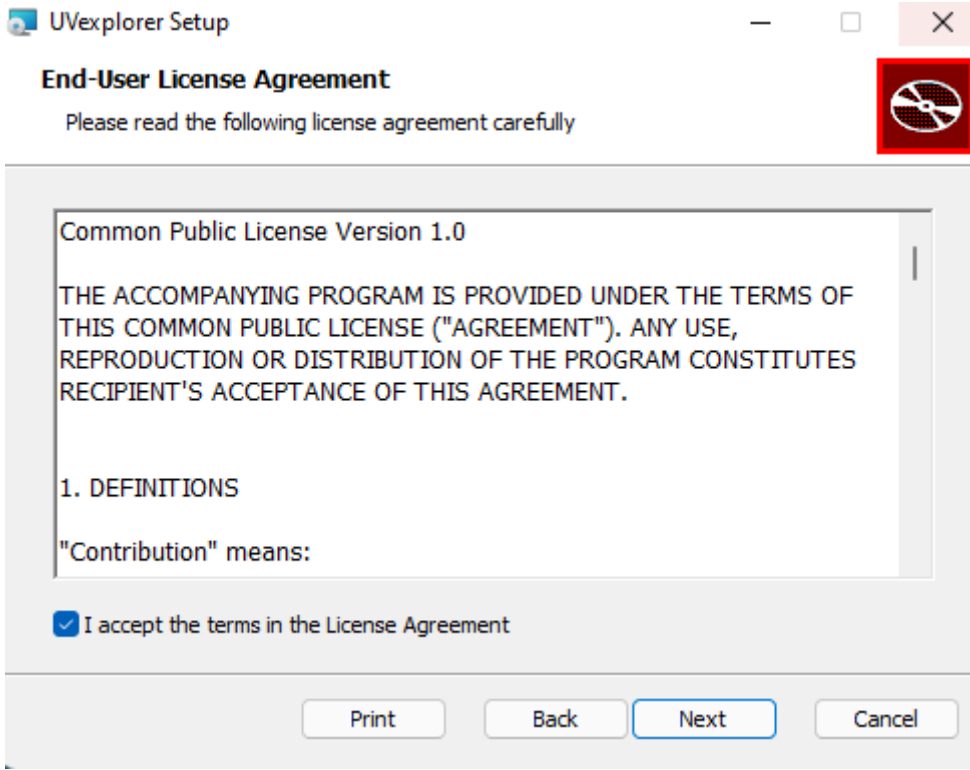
UVexplorer Setup

End-User License Agreement

Please read the following license agreement carefully

Common Public License Version 1.0

THE ACCOMPANYING PROGRAM IS PROVIDED UNDER THE TERMS OF THIS COMMON PUBLIC LICENSE ("AGREEMENT"). ANY USE, REPRODUCTION OR DISTRIBUTION OF THE PROGRAM CONSTITUTES RECIPIENT'S ACCEPTANCE OF THIS AGREEMENT.

1. DEFINITIONS

"Contribution" means:

I accept the terms in the License Agreement

Print
Back
Next
Cancel